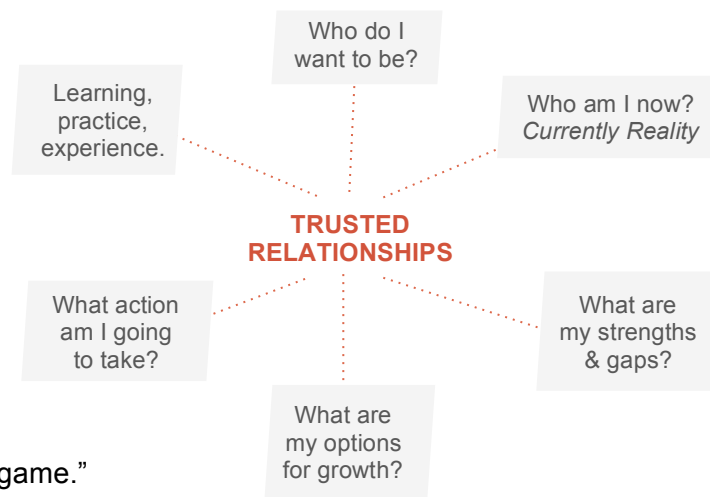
Who do I want to be?

Learning, practice, experience.

Who am I now? *Currently Reality*

TRUSTED RELATIONSHIPS

What action am I going to take?

What are my strengths & gaps?

What are my options for growth?

game."